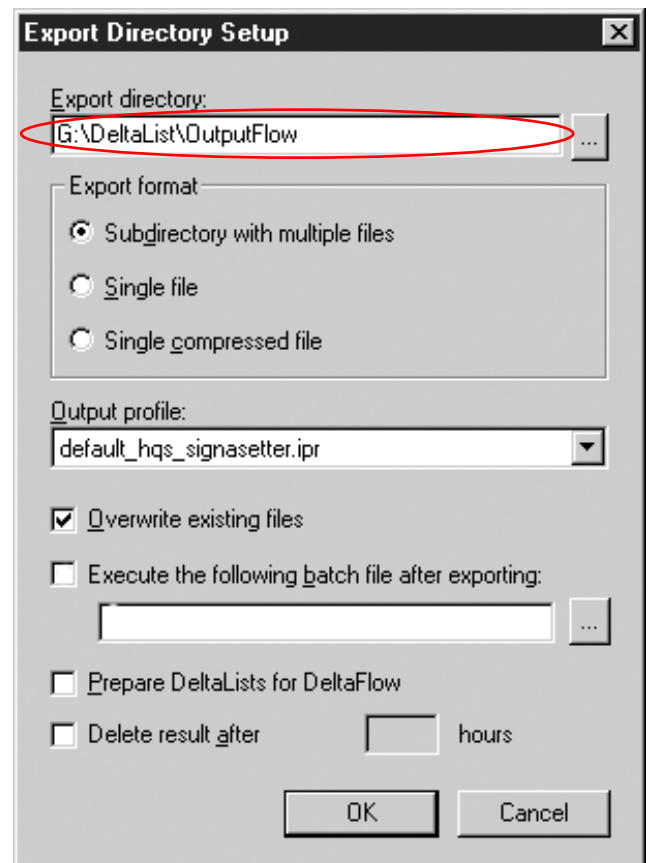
Export Directory Setup

Export directory:

G:\DeltaList\OutputFlow

...

Export format

Subdirectory with multiple files

Single file

Single compressed file

Output profile:

default_hqs_signasetter.ipr

Overwrite existing files

Execute the following batch file after exporting:

...

Prepare DeltaLists for DeltaFlow

Delete result after hours

OK

Cancel